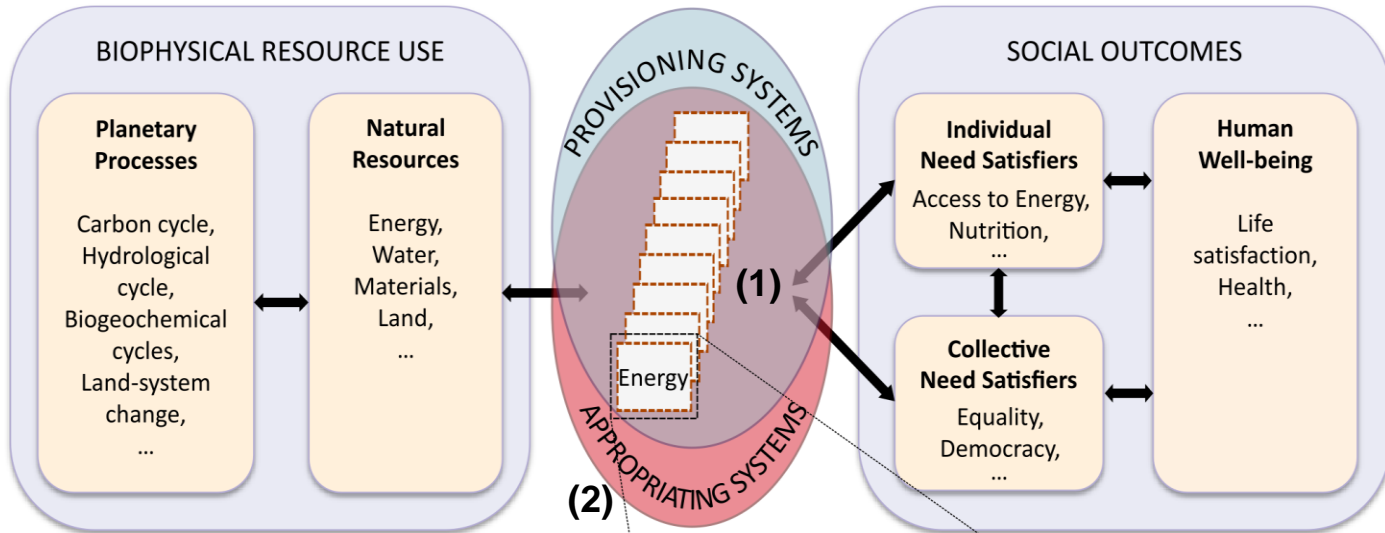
BIOPHYSICAL RESOURCE USE

**Planetary Processes**

Carbon cycle, Hydrological cycle, Biogeochemical cycles, Land-system change, …

**Natural Resources**

Energy, Water, Materials, Land, …

PROVISIONING SYSTEMS

Energy

(1)

APPROPRIATING SYSTEMS

(2)

SOCIAL OUTCOMES

**Individual Need Satisfiers**

Access to Energy, Nutrition, …

**Human Well-being**

Life satisfaction, Health, …

**Collective Need Satisfiers**

Equality, Democracy, …